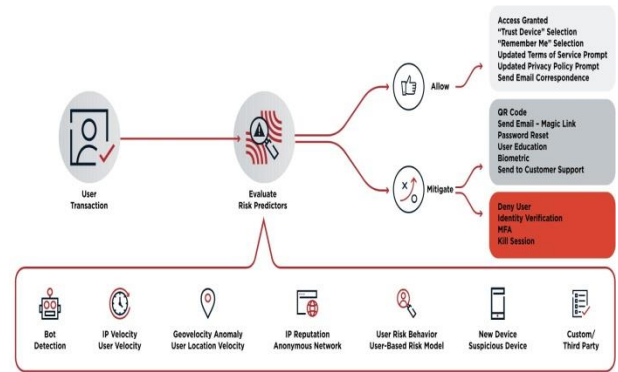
User Transaction

Evaluate Risk Predictors

Allow

Access Granted
"Trust Device" Selection
"Remember Me" Selection
Updated Terms of Service Prompt
Updated Privacy Policy Prompt
Send Email Correspondence

Mitigate

QR Code
Send Email - Magic Link
Password Reset
User Education
Biometric
Send to Customer Support

Deny User
Identity Verification
MFA
Kill Session

Bot Detection

IP Velocity
User Velocity

Geovelocity Anomaly
User Location Velocity

IP Reputation
Anonymous Network

User Risk Behavior
User-Based Risk Model

New Device
Suspicious Device

Custom/
Third Party